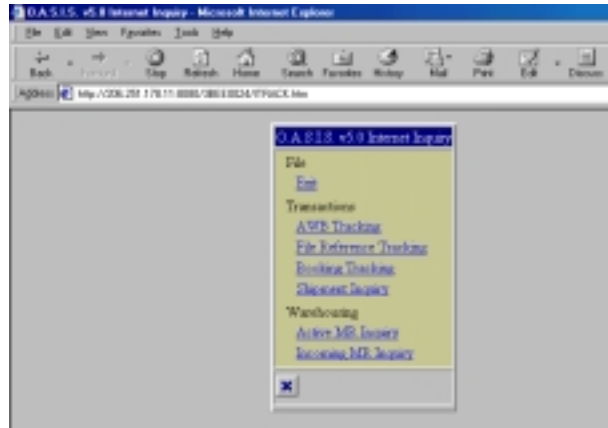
O.A.S.I.S. v5.0 Internet Inquiry - Microsoft Internet Explorer

File Edit View Favorites Tools Help

Back Forward Stop Refresh Home Search Favorites History Mail Print Edit Discuss

Address http://206.251.178.11:8080/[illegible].htm

O.A.S.I.S. v5.0 Internet Inquiry

File

Exit

Transactions

AWB Tracking

File Reference Tracking

Booking Tracking

Shipment Inquiry

Warehousing

Active MR Inquiry

Incoming MR Inquiry